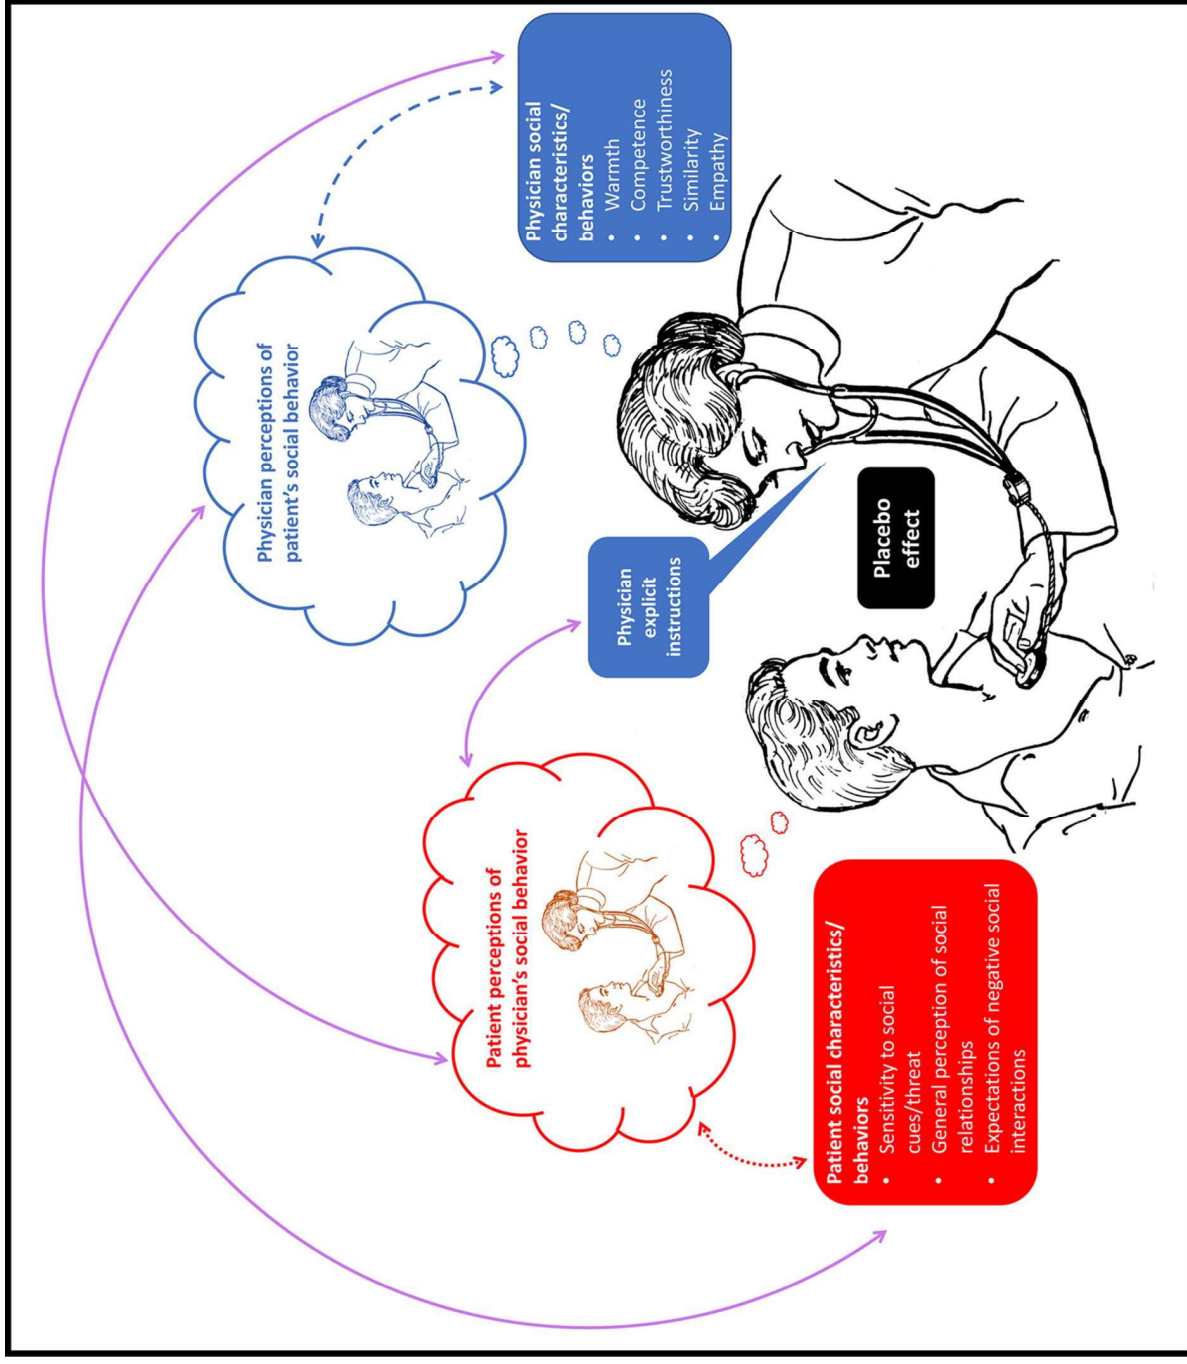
Physician social characteristics/ behaviors
• Warmth
• Competence
• Trustworthiness
• Similarity
• Empathy

Physician perceptions of patient's social behavior

Physician explicit instructions

Placebo effect

Patient perceptions of physician's social behavior

Patient social characteristics/ behaviors
• Sensitivity to social cues/threat
• General perception of social relationships
• Expectations of negative social interactions